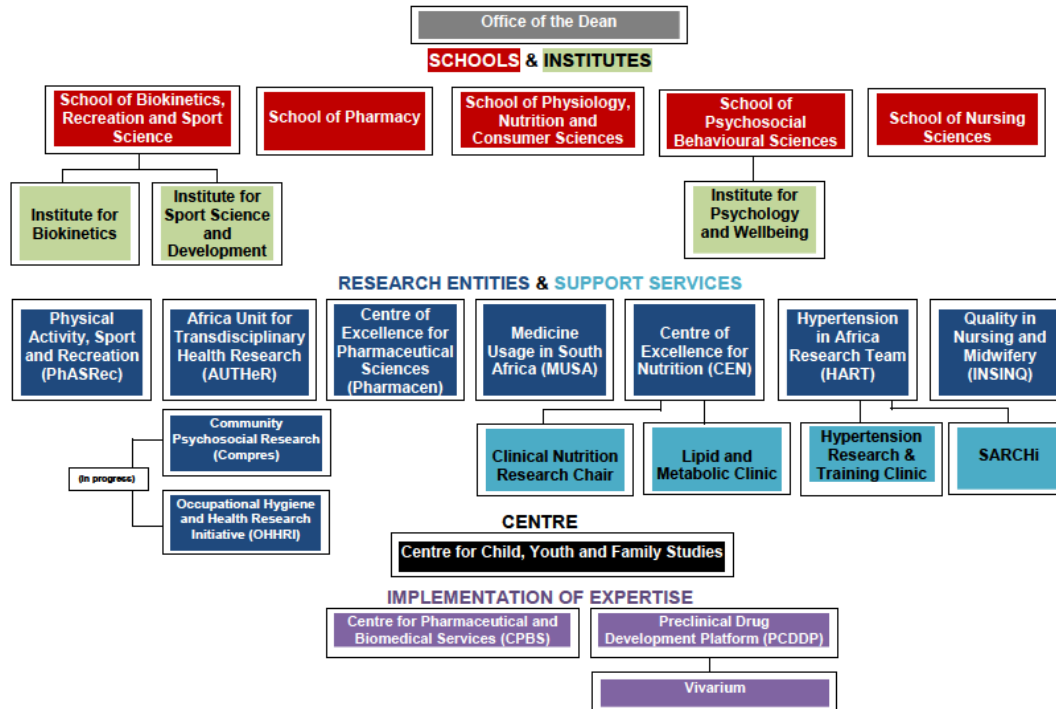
Office of the Dean

SCHOOLS & INSTITUTES

School of Biokinetics, Recreation and Sport Science

School of Pharmacy

School of Physiology, Nutrition and Consumer Sciences

School of Psychosocial Behavioural Sciences

School of Nursing Sciences

Institute for Biokinetics

Institute for Sport Science and Development

Institute for Psychology and Wellbeing

RESEARCH ENTITIES & SUPPORT SERVICES

Physical Activity, Sport and Recreation (PhASRec)

Africa Unit for Transdisciplinary Health Research (AUTHeR)

Centre of Excellence for Pharmaceutical Sciences (Pharmacen)

Medicine Usage in South Africa (MUSA)

Centre of Excellence for Nutrition (CEN)

Hypertension in Africa Research Team (HART)

Quality in Nursing and Midwifery (INSINQ)

Community Psychosocial Research (Compres)

(In progress)

Occupational Hygiene and Health Research Initiative (OHHRI)

Clinical Nutrition Research Chair

Lipid and Metabolic Clinic

Hypertension Research & Training Clinic

SARCHi

CENTRE

Centre for Child, Youth and Family Studies

IMPLEMENTATION OF EXPERTISE

Centre for Pharmaceutical and Biomedical Services (CPBS)

Preclinical Drug Development Platform (PCDDP)

Vivarium